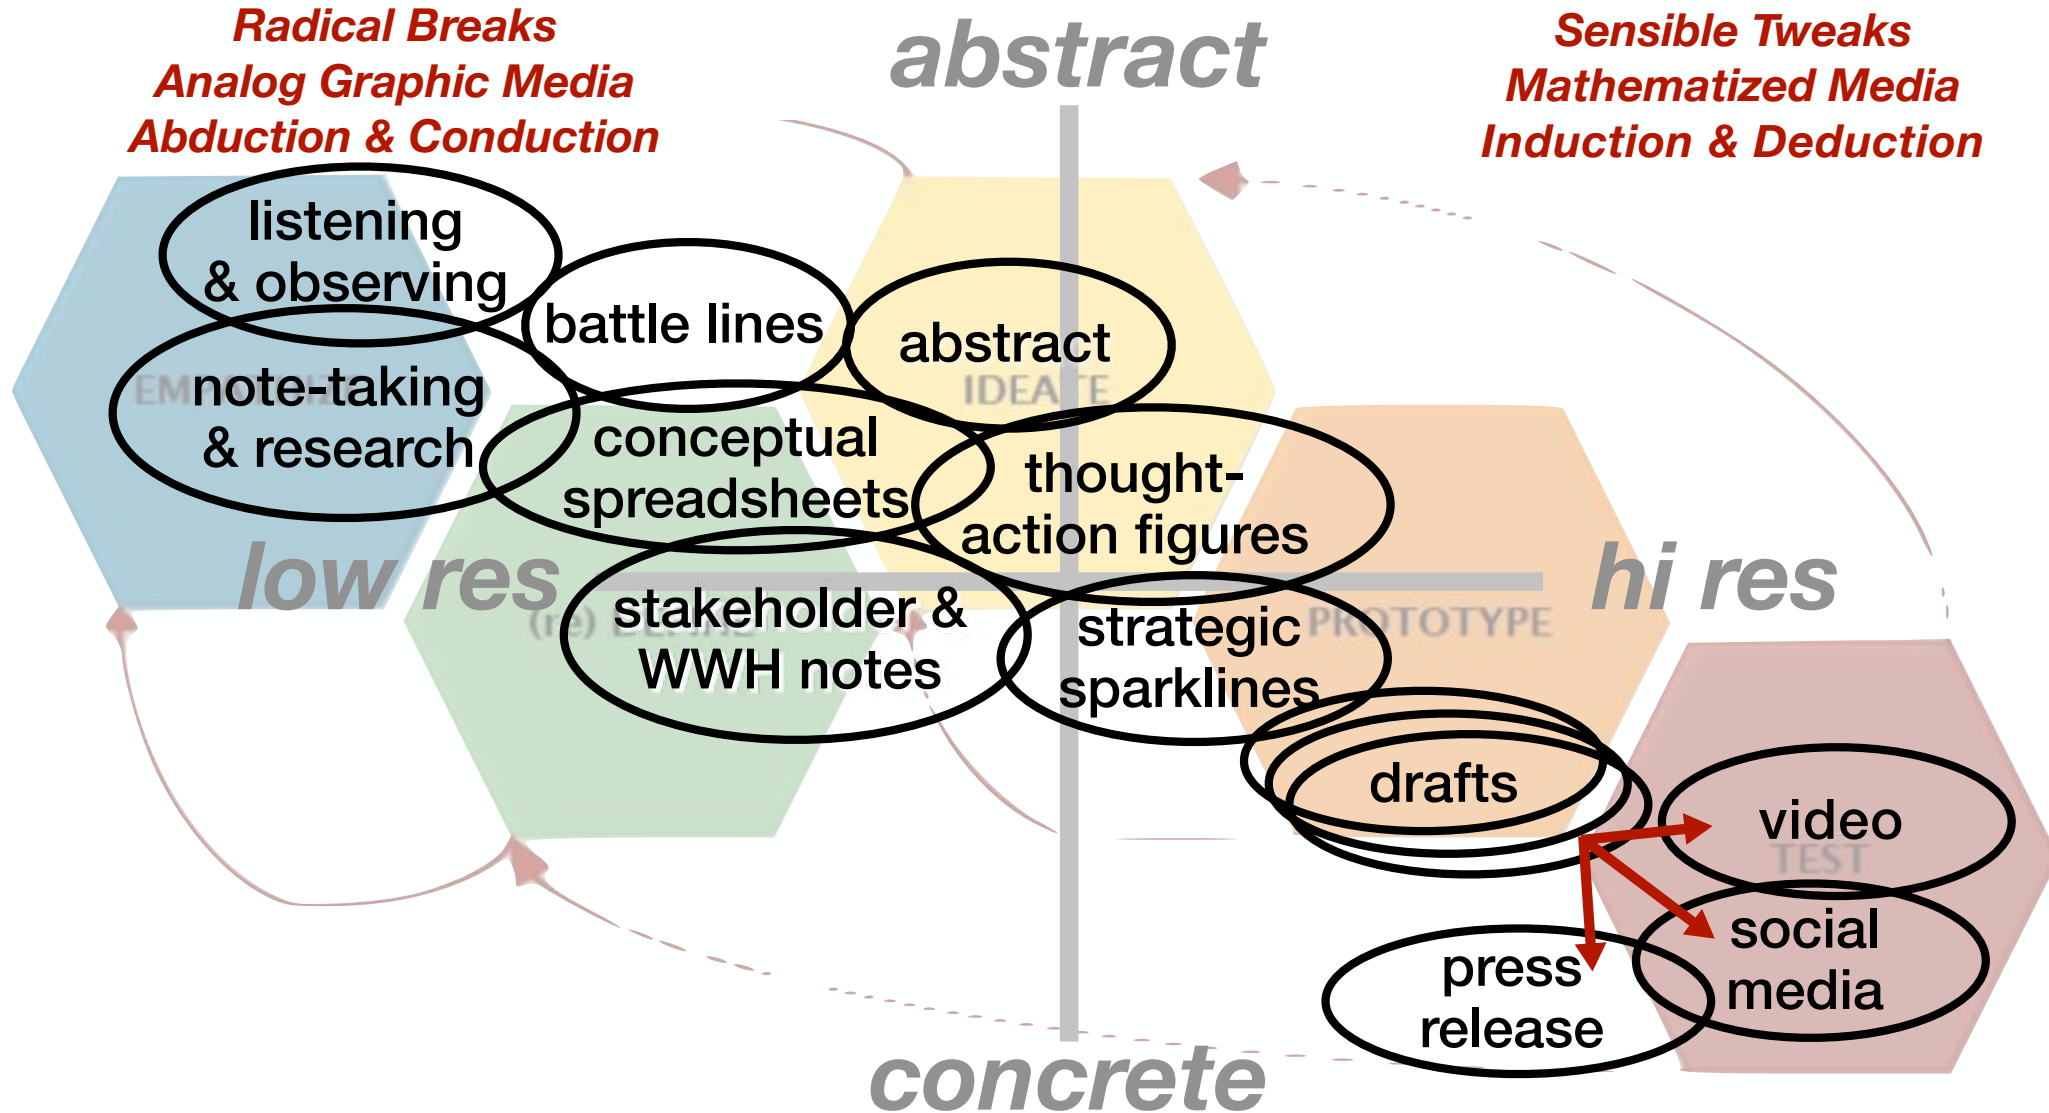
Radical Breaks
Analog Graphic Media
Abduction & Conduction

abstract

Sensible Tweaks
Mathematized Media
Induction & Deduction

listening & observing

battle lines

abstract

EM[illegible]

note-taking & research

IDEATE

conceptual spreadsheets

thought-action figures

low res

hi res

(re) DEFINE

stakeholder & WWH notes

strategic sparklines

PROTOTYPE

drafts

video

TEST

social media

press release

concrete